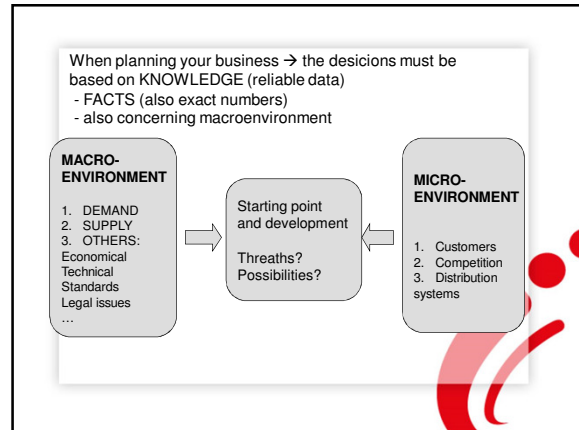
When planning your business → the desicions must be based on KNOWLEDGE (reliable data)
- FACTS (also exact numbers)
- also concerning macroenvironment

MACRO-ENVIRONMENT

1. DEMAND
2. SUPPLY
3. OTHERS:
Economical
Technical
Standards
Legal issues
…

Starting point and development

Threaths?
Possibilities?

MICRO-ENVIRONMENT

1. Customers
2. Competition
3. Distribution systems